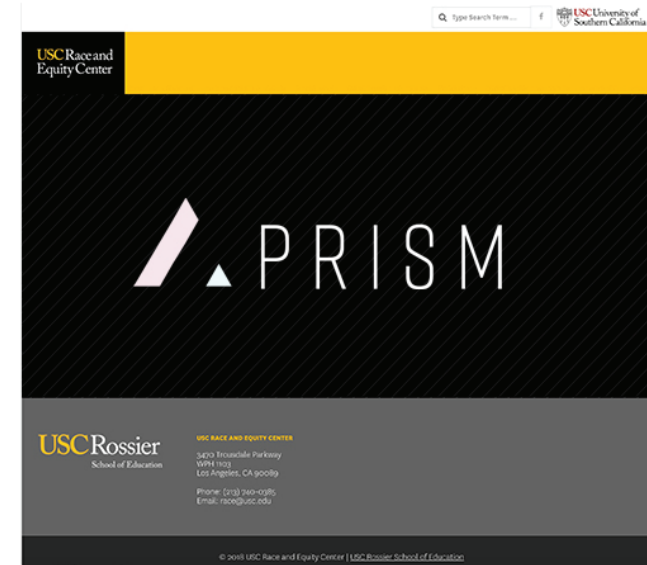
Type Search Term...

f

USC University of Southern California

USC Race and Equity Center

PRISM

USC Rossier School of Education

USC RACE AND EQUITY CENTER

3470 Trousdale Parkway
WPH 1103
Los Angeles, CA 90089

Phone: (213) 740-0385
Email: race@usc.edu

© 2018 USC Race and Equity Center | USC Rossier School of Education